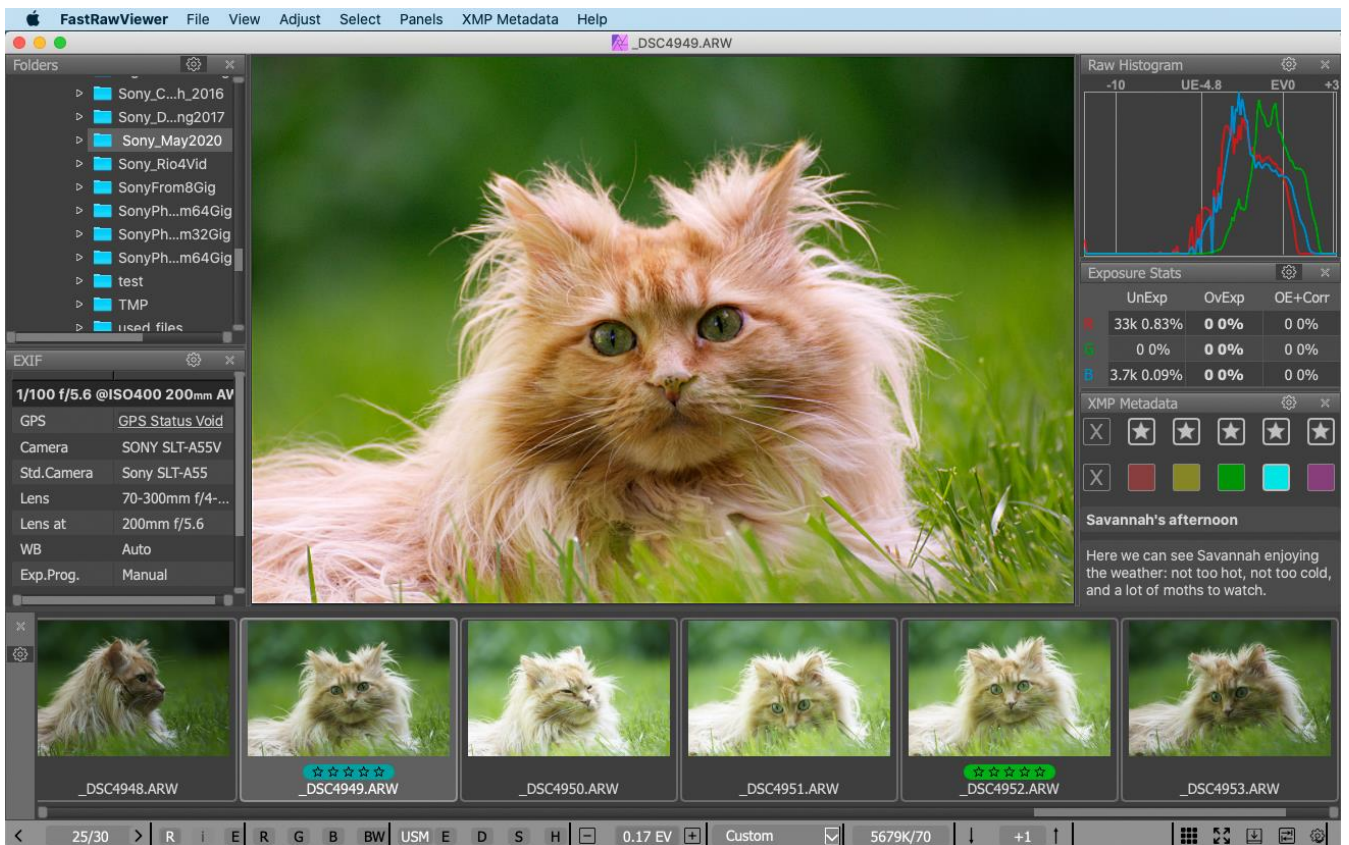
FastRawViewer File View Adjust Select Panels XMP Metadata Help

_DSC4949.ARW

Folders

Sony_C...h_2016
Sony_D...ng2017
Sony_May2020
Sony_Rio4Vid
SonyFrom8Gig
SonyPh...m64Gig
SonyPh...m32Gig
SonyPh...m64Gig
test
TMP
used files

EXIF

1/100 f/5.6 @ISO400 200mm AV

| GPS | GPS Status Void |
|---|---|
| Camera | SONY SLT-A55V |
| Std.Camera | Sony SLT-A55 |
| Lens | 70-300mm f/4-... |
| Lens at | 200mm f/5.6 |
| WB | Auto |
| Exp.Prog. | Manual |

Raw Histogram

-10 UE-4.8 EV0 +3

Exposure Stats

| | UnExp | OvExp | OE+Corr |
|---|---|---|---|
| R | 33k 0.83% | 0 0% | 0 0% |
| G | 0 0% | 0 0% | 0 0% |
| B | 3.7k 0.09% | 0 0% | 0 0% |

XMP Metadata

Savannah's afternoon

Here we can see Savannah enjoying the weather: not too hot, not too cold, and a lot of moths to watch.

_DSC4948.ARW _DSC4949.ARW _DSC4950.ARW _DSC4951.ARW _DSC4952.ARW _DSC4953.ARW

< 25/30 > R i E R G B BW USM E D S H − 0.17 EV + Custom 5679K/70 ↓ +1 ↑